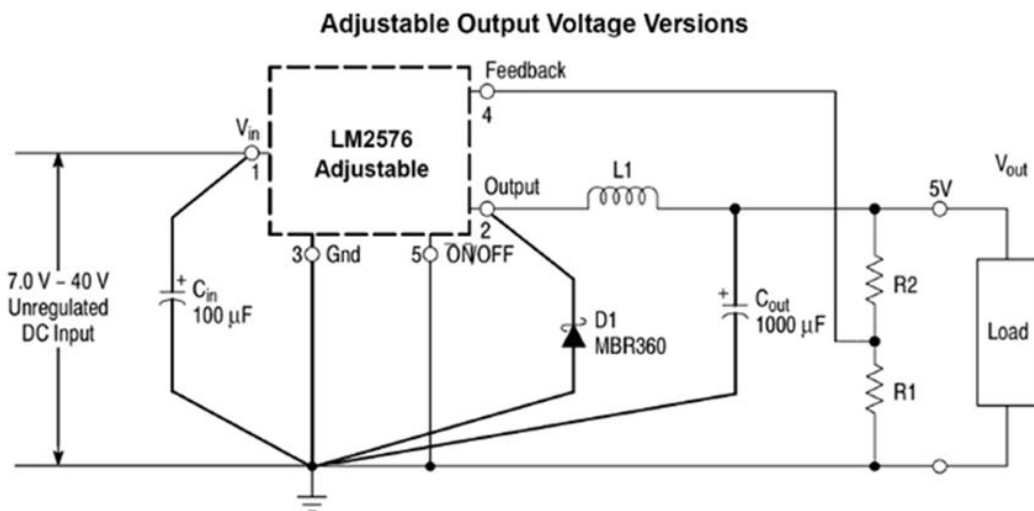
Adjustable Output Voltage Versions

Feedback
4
$V_{in}$
1
LM2576
Adjustable
Output
2
L1
$V_{out}$
5V
3 Gnd
5 $\overline{ON}$/OFF
7.0 V – 40 V
Unregulated
DC Input
+
$C_{in}$
100 µF
D1
MBR360
+
$C_{out}$
1000 µF
R2
R1
Load